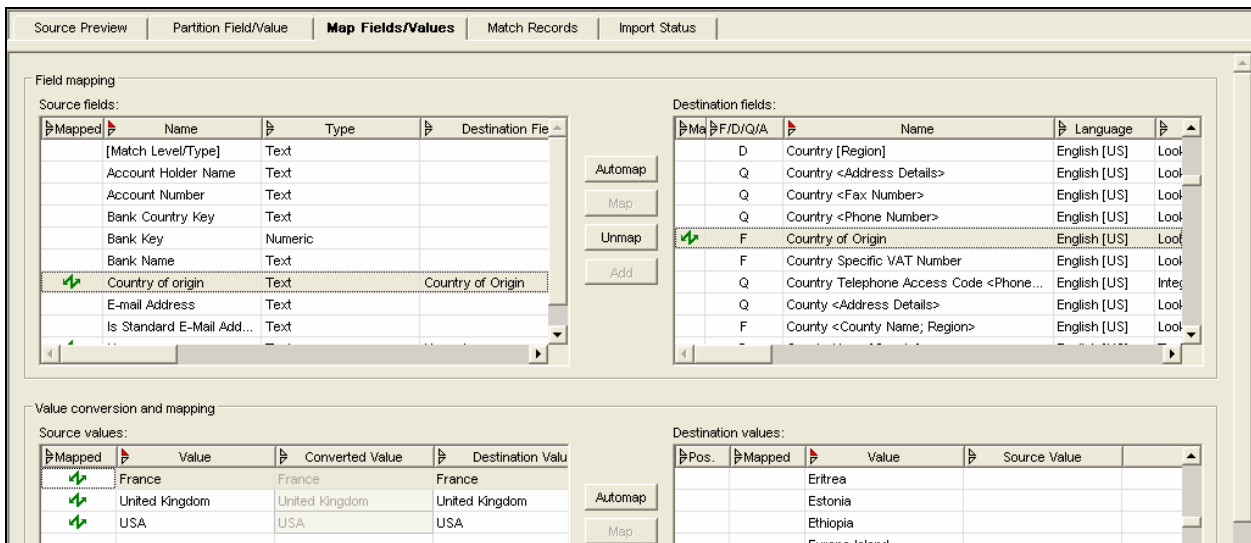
Source Preview | Partition Field/Value | Map Fields/Values | Match Records | Import Status

Field mapping

Source fields:

| Mapped | Name | Type | Destination Fie |
|---|---|---|---|
| | [Match Level/Type] | Text | |
| | Account Holder Name | Text | |
| | Account Number | Text | |
| | Bank Country Key | Text | |
| | Bank Key | Numeric | |
| | Bank Name | Text | |
| | Country of origin | Text | Country of Origin |
| | E-mail Address | Text | |
| | Is Standard E-Mail Add... | Text | |

Automap
Map
Unmap
Add

Destination fields:

| Ma | F/D/Q/A | Name | Language | |
|---|---|---|---|---|
| | D | Country [Region] | English [US] | Look |
| | Q | Country <Address Details> | English [US] | Look |
| | Q | Country <Fax Number> | English [US] | Look |
| | Q | Country <Phone Number> | English [US] | Look |
| | F | Country of Origin | English [US] | Look |
| | F | Country Specific VAT Number | English [US] | Look |
| | Q | Country Telephone Access Code <Phone... | English [US] | Integ |
| | Q | County <Address Details> | English [US] | Look |
| | F | County <County Name; Region> | English [US] | Look |

Value conversion and mapping

Source values:

| Mapped | Value | Converted Value | Destination Valu |
|---|---|---|---|
| | France | France | France |
| | United Kingdom | United Kingdom | United Kingdom |
| | USA | USA | USA |

Automap
Map

Destination values:

| Pos. | Mapped | Value | Source Value |
|---|---|---|---|
| | | Eritrea | |
| | | Estonia | |
| | | Ethiopia | |